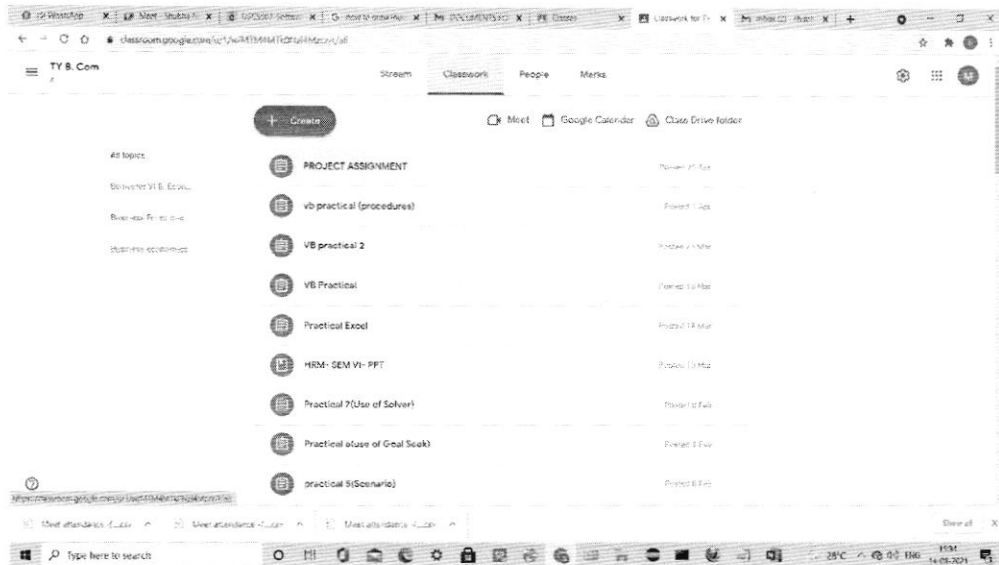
(2) WhatsApp | Meet - Shubha | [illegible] | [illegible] | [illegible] | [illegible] | Classes | Classwork for T | Inbox | +

classroom.google.com/c/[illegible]/all

TY B. Com

Stream Classwork People Marks

+ Create

Meet Google Calendar Class Drive folder

All topics

Semester VI B. Econ

Business Fin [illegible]

Business economics

PROJECT ASSIGNMENT Posted 21 Apr

vb practical (procedures) Posted 1 Apr

VB practical 2 Posted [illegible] Mar

VB Practical Posted 19 Mar

Practical Excel Posted 18 Mar

HRM- SEM VI- PPT Posted 10 Mar

Practical 7(Use of Solver) Posted 8 Feb

Practical of use of Goal Seek) Posted 8 Feb

practical 5(Scenario) Posted 8 Feb

https://classroom.google.com/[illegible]

Meet attendance -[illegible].csv ^ Meet attendance -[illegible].csv ^ Meet attendance -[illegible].csv ^

Show all X

Type here to search

28°C ENG 11:34 14-05-2021